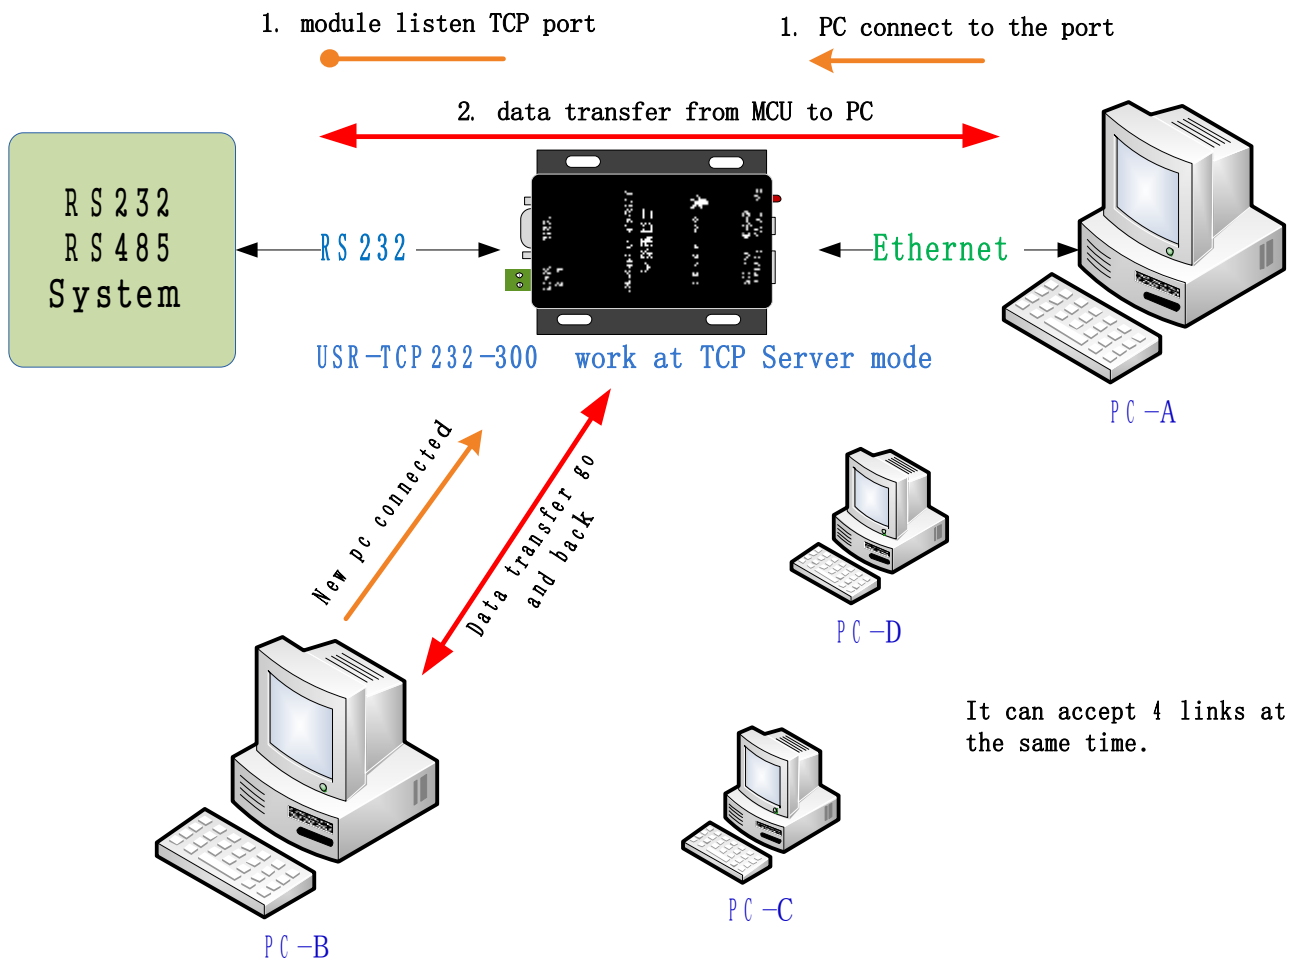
1. module listen TCP port

1. PC connect to the port

2. data transfer from MCU to PC

RS232
RS485
System

RS232

Ethernet

USR-TCP232-300 work at TCP Server mode

PC-A

New pc connected

Data transfer go and back

PC-D

It can accept 4 links at the same time.

PC-B

PC-C